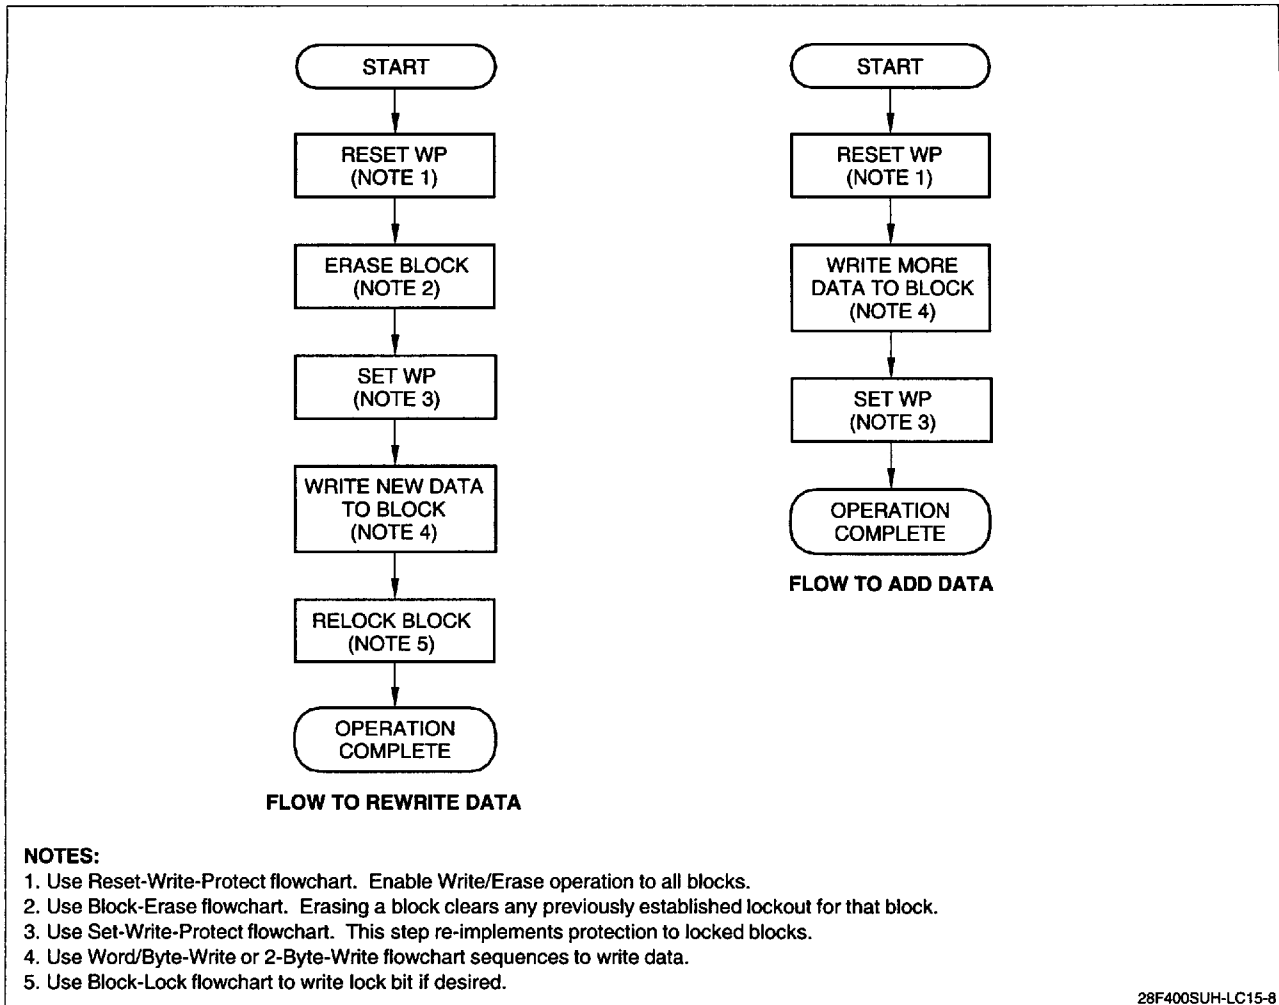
START

RESET WP
(NOTE 1)

ERASE BLOCK
(NOTE 2)

SET WP
(NOTE 3)

WRITE NEW DATA
TO BLOCK
(NOTE 4)

RELOCK BLOCK
(NOTE 5)

OPERATION
COMPLETE

FLOW TO REWRITE DATA

START

RESET WP
(NOTE 1)

WRITE MORE
DATA TO BLOCK
(NOTE 4)

SET WP
(NOTE 3)

OPERATION
COMPLETE

FLOW TO ADD DATA

NOTES:
1. Use Reset-Write-Protect flowchart. Enable Write/Erase operation to all blocks.
2. Use Block-Erase flowchart. Erasing a block clears any previously established lockout for that block.
3. Use Set-Write-Protect flowchart. This step re-implements protection to locked blocks.
4. Use Word/Byte-Write or 2-Byte-Write flowchart sequences to write data.
5. Use Block-Lock flowchart to write lock bit if desired.

28F400SUH-LC15-8